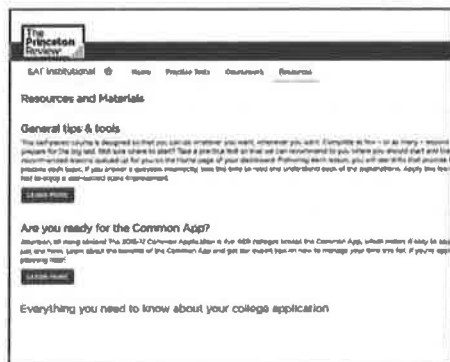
The Princeton Review

SAT Institutional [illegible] Home Practice Tests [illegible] Resources

Resources and Materials

General tips & tools

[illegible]

LEARN MORE

Are you ready for the Common App?

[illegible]

LEARN MORE

Everything you need to know about your college application